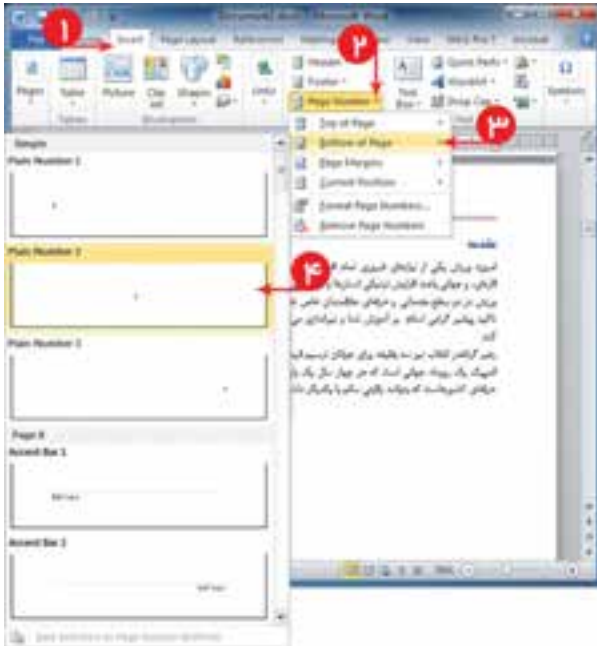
۱
Insert
Page Layout
References
۲
Header
Footer
Page Number
Text Box
Quick Parts
WordArt
Drop Cap
Symbols
Pages
Table
Picture
Clip Art
Shapes
Links
Tables
Illustrations
Top of Page
Bottom of Page
Page Margins
Current Position
Format Page Numbers...
Remove Page Numbers
۳
Simple
Plain Number 1
Plain Number 2
۴
Plain Number 3
Page X
Accent Bar 1
Accent Bar 2
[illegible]